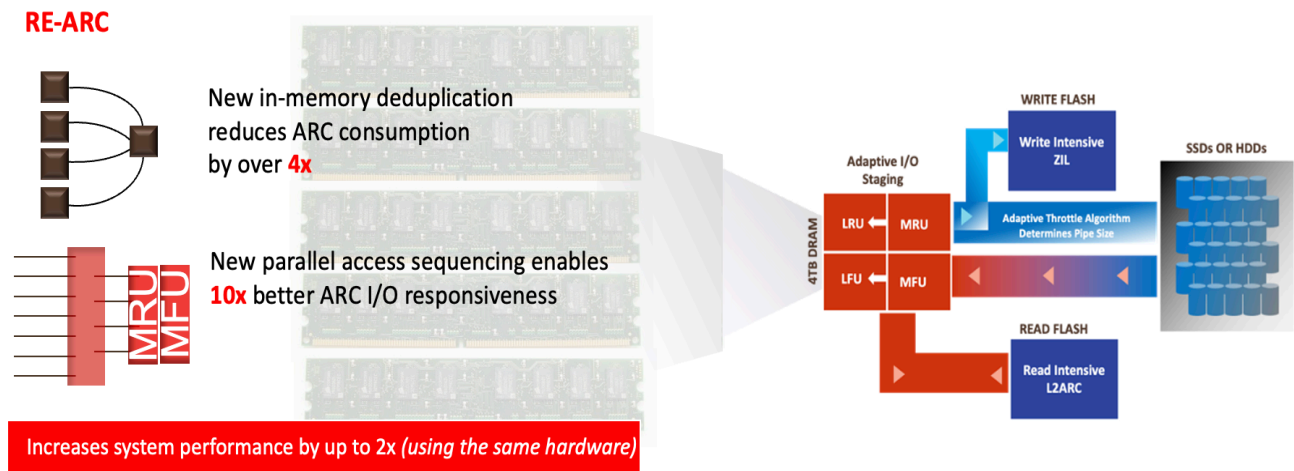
RE-ARC

New in-memory deduplication reduces ARC consumption by over 4x

New parallel access sequencing enables 10x better ARC I/O responsiveness

MRU

MFU

WRITE FLASH

Write Intensive ZIL

SSDs OR HDDs

Adaptive I/O Staging

4TB DRAM

LRU

MRU

Adaptive Throttle Algorithm Determines Pipe Size

LFU

MFU

READ FLASH

Read Intensive L2ARC

Increases system performance by up to 2x (using the same hardware)